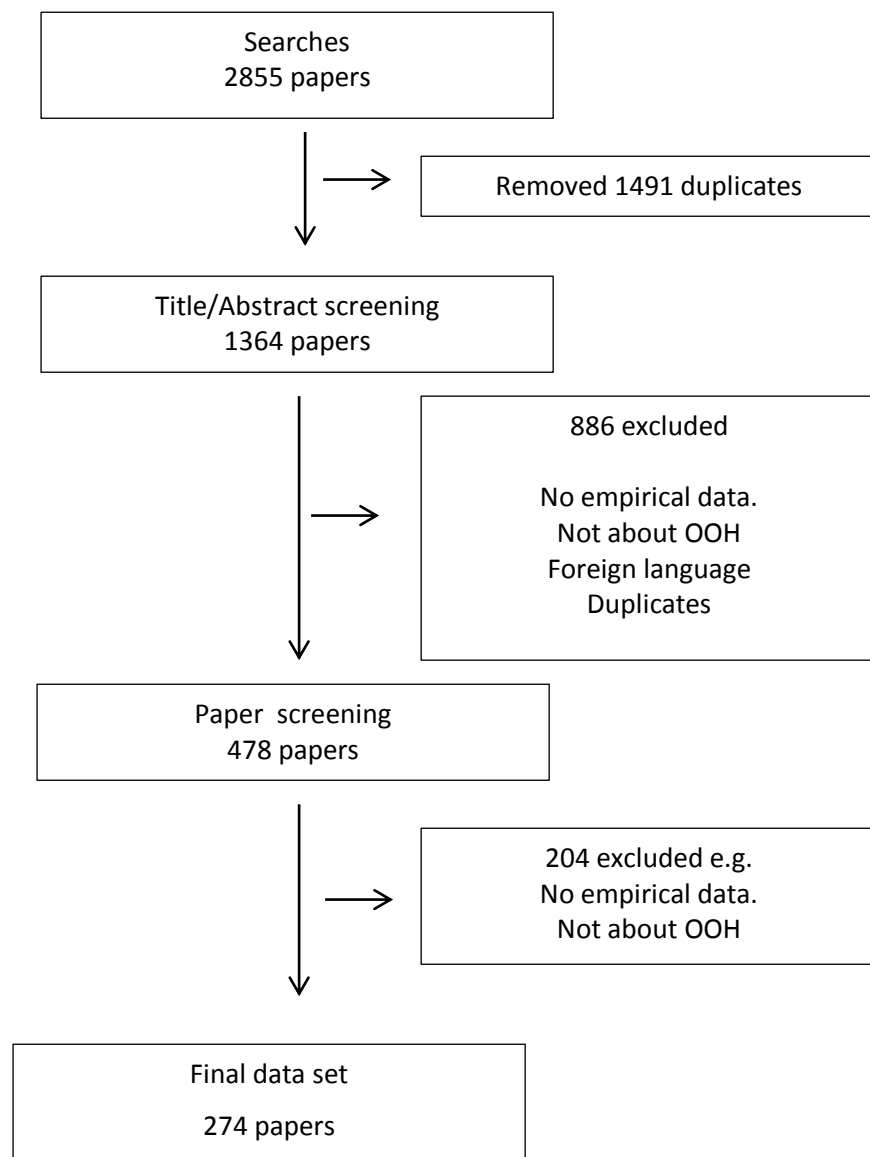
Searches
2855 papers

Removed 1491 duplicates

Title/Abstract screening
1364 papers

886 excluded

No empirical data.
Not about OOH
Foreign language
Duplicates

Paper screening
478 papers

204 excluded e.g.
No empirical data.
Not about OOH

Final data set

274 papers